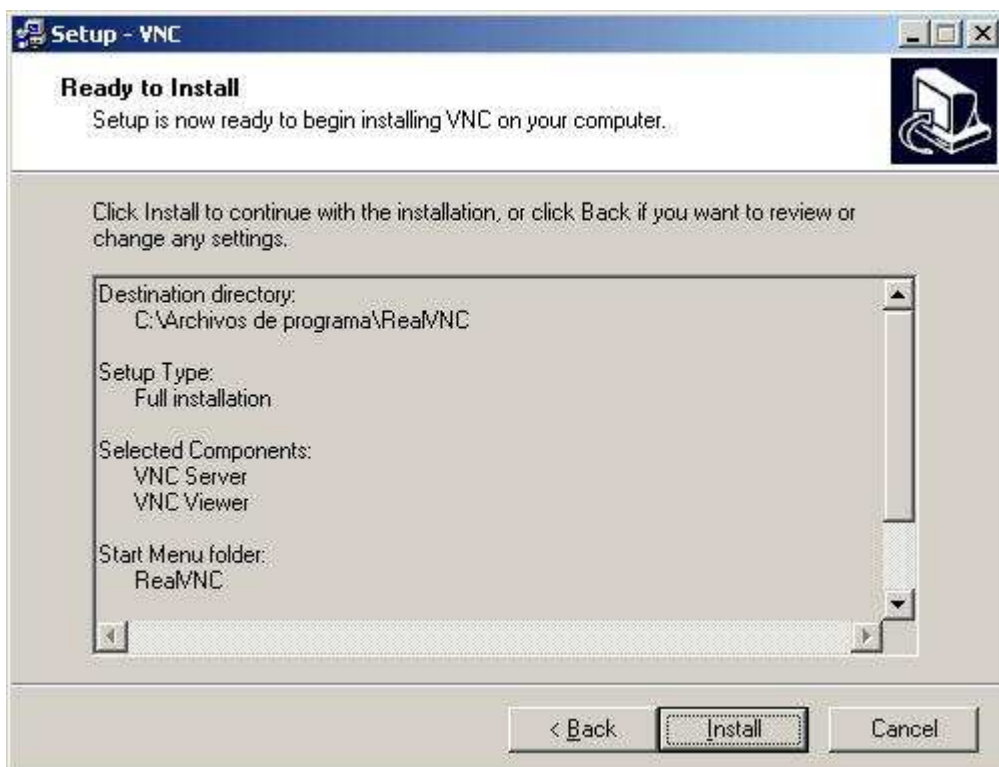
Setup - VNC

Ready to Install

Setup is now ready to begin installing VNC on your computer.

Click Install to continue with the installation, or click Back if you want to review or change any settings.

Destination directory:
C:\Archivos de programa\RealVNC

Setup Type:
Full installation

Selected Components:
VNC Server
VNC Viewer

Start Menu folder:
RealVNC

< Back | Install | Cancel